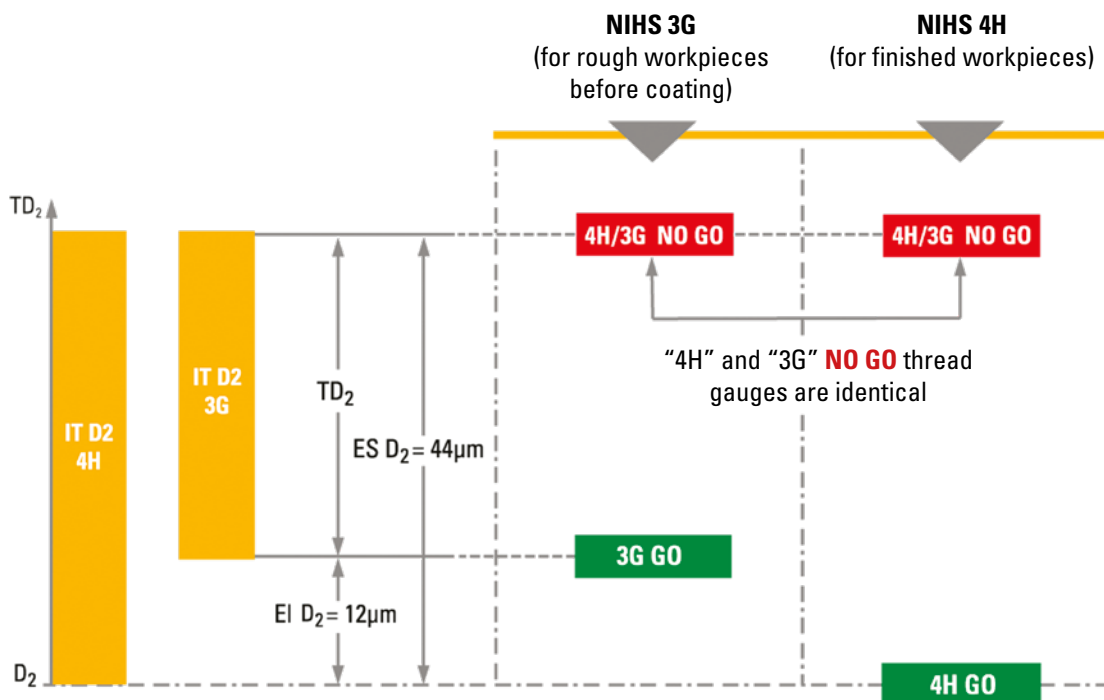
NIHS 3G
(for rough workpieces before coating)

NIHS 4H
(for finished workpieces)

$TD_2$

4H/3G NO GO

4H/3G NO GO

IT D2 4H

IT D2 3G

$TD_2$

ES $D_2 = 44μm$

"4H" and "3G" NO GO thread gauges are identical

3G GO

EI $D_2 = 12μm$

$D_2$

4H GO